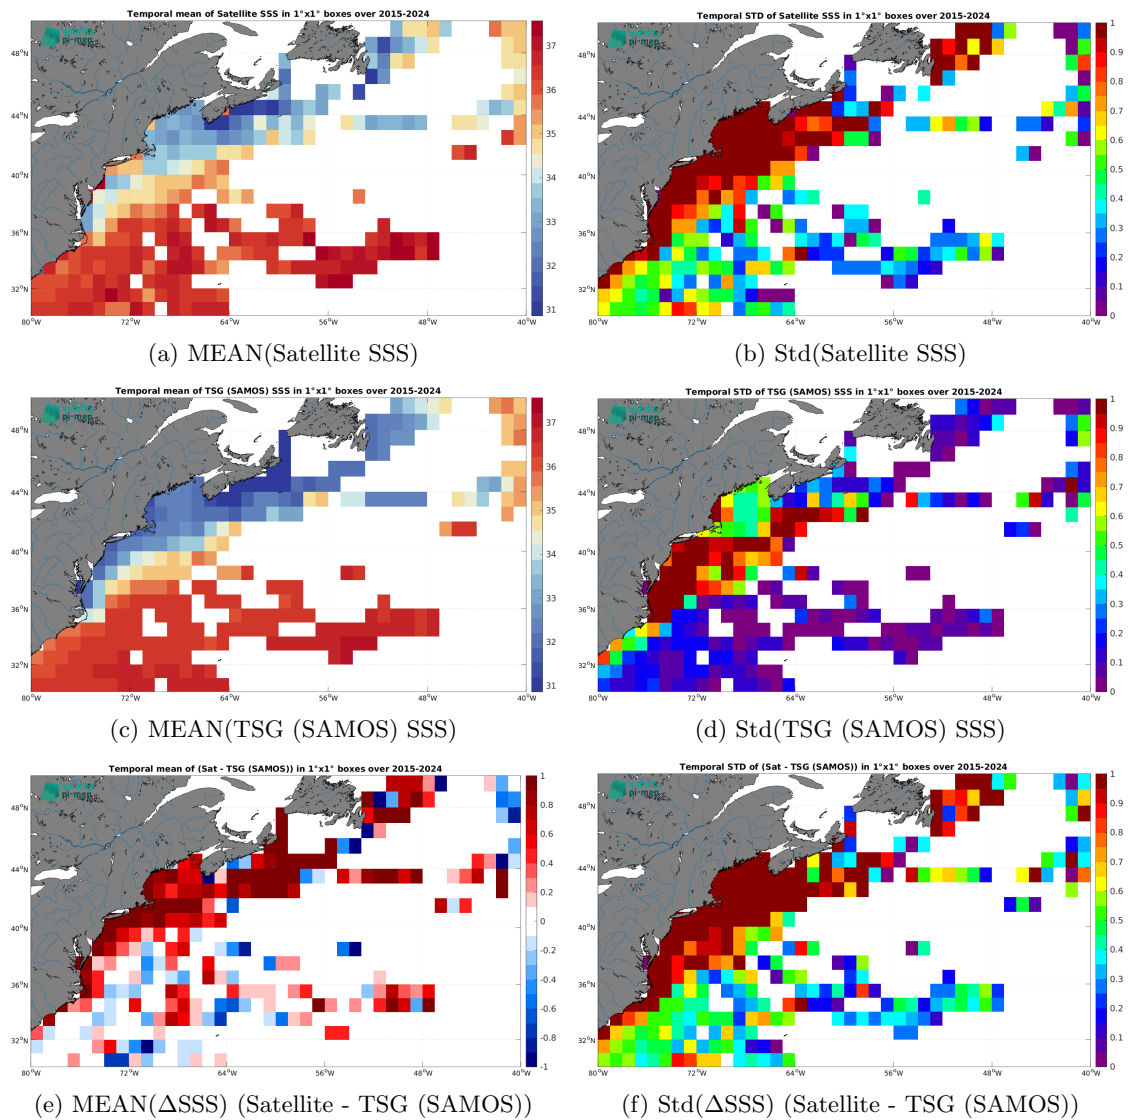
Temporal mean of Satellite SSS in 1°x1° boxes over 2015-2024

pi-mep

48°N
44°N
40°N
36°N
32°N
80°W 72°W 64°W 56°W 48°W 40°W

37
36
35
34
33
32
31

(a) MEAN(Satellite SSS)

Temporal STD of Satellite SSS in 1°x1° boxes over 2015-2024

pi-mep

48°N
44°N
40°N
36°N
32°N
80°W 72°W 64°W 56°W 48°W 40°W

1
0.9
0.8
0.7
0.6
0.5
0.4
0.3
0.2
0.1
0

(b) Std(Satellite SSS)

Temporal mean of TSG (SAMOS) SSS in 1°x1° boxes over 2015-2024

pi-mep

48°N
44°N
40°N
36°N
32°N
80°W 72°W 64°W 56°W 48°W 40°W

37
36
35
34
33
32
31

(c) MEAN(TSG (SAMOS) SSS)

Temporal STD of TSG (SAMOS) SSS in 1°x1° boxes over 2015-2024

48°N
44°N
40°N
36°N
32°N
80°W 72°W 64°W 56°W 48°W 40°W

1
0.9
0.8
0.7
0.6
0.5
0.4
0.3
0.2
0.1
0

(d) Std(TSG (SAMOS) SSS)

Temporal mean of (Sat - TSG (SAMOS)) in 1°x1° boxes over 2015-2024

pi-mep

48°N
44°N
40°N
36°N
32°N
80°W 72°W 64°W 56°W 48°W 40°W

1
0.8
0.6
0.4
0.2
0
-0.2
-0.4
-0.6
-0.8
-1

(e) MEAN(ΔSSS) (Satellite - TSG (SAMOS))

Temporal STD of (Sat - TSG (SAMOS)) in 1°x1° boxes over 2015-2024

pi-mep

48°N
44°N
40°N
36°N
32°N
80°W 72°W 64°W 56°W 48°W 40°W

1
0.9
0.8
0.7
0.6
0.5
0.4
0.3
0.2
0.1
0

(f) Std(ΔSSS) (Satellite - TSG (SAMOS))